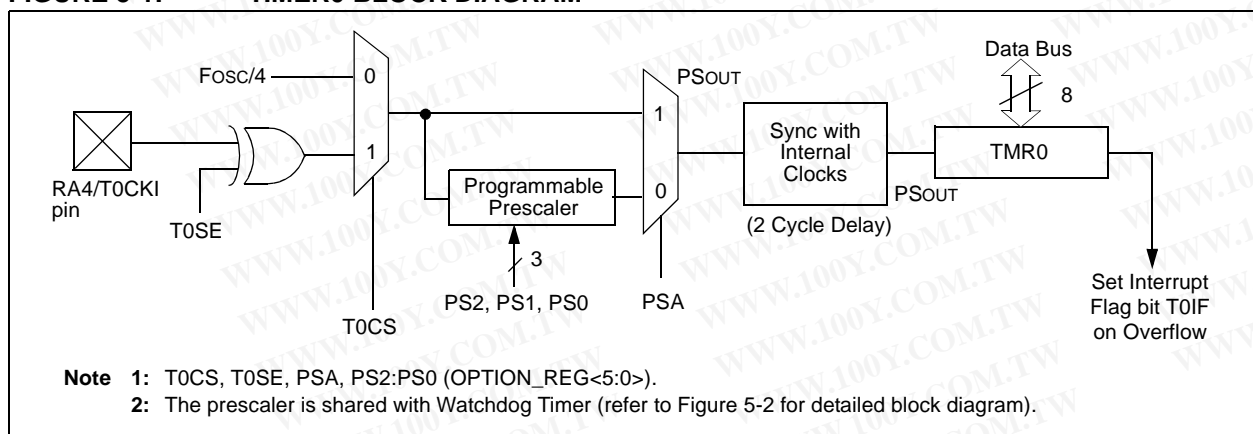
FIGURE 5-1: TIMER0 BLOCK DIAGRAM

FOSC/4
0
1
RA4/T0CKI pin
T0SE
T0CS
Programmable Prescaler
3
PS2, PS1, PS0
1
0
PSOUT
PSA
Sync with Internal Clocks
(2 Cycle Delay)
PSOUT
Data Bus
8
TMR0
Set Interrupt Flag bit T0IF on Overflow

Note 1: T0CS, T0SE, PSA, PS2:PS0 (OPTION_REG<5:0>).
2: The prescaler is shared with Watchdog Timer (refer to Figure 5-2 for detailed block diagram).

WWW.100Y.COM.TW